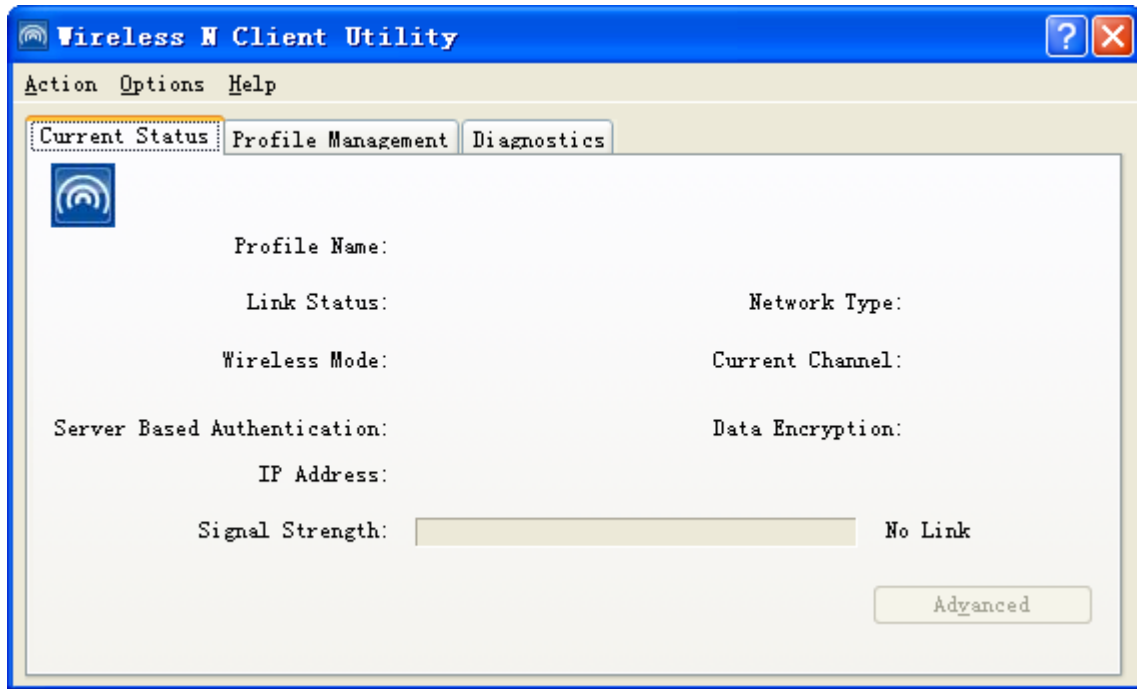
Wireless N Client Utility

Action Options Help

Current Status | Profile Management | Diagnostics

Profile Name:

Link Status:

Network Type:

Wireless Mode:

Current Channel:

Server Based Authentication:

Data Encryption:

IP Address:

Signal Strength:

No Link

Advanced